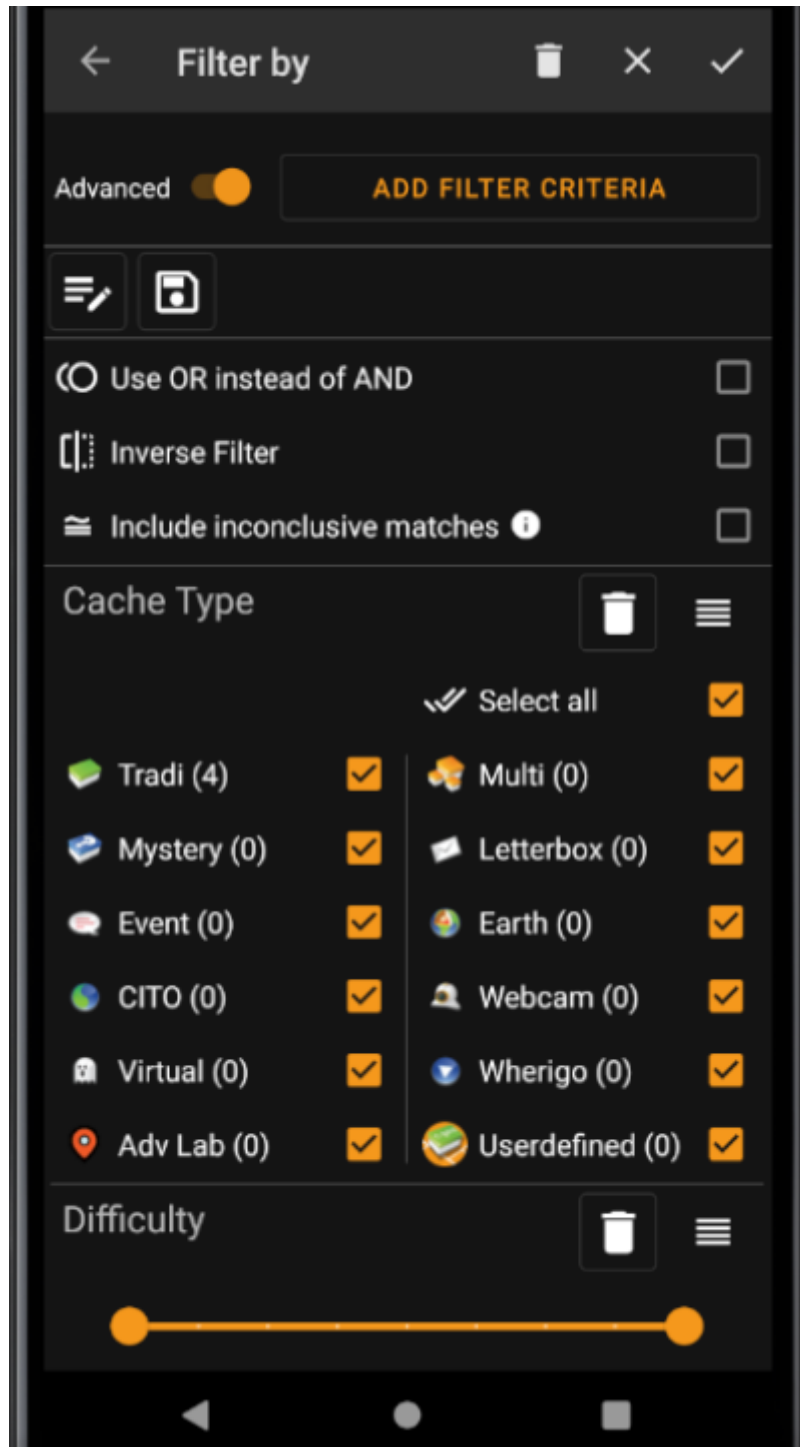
Filter by

Advanced ADD FILTER CRITERIA

Use OR instead of AND

Inverse Filter

Include inconclusive matches

Cache Type

Select all

Tradi (4)

Mystery (0)

Event (0)

CITO (0)

Virtual (0)

Adv Lab (0)

Multi (0)

Letterbox (0)

Earth (0)

Webcam (0)

Wherigo (0)

Userdefined (0)

Difficulty